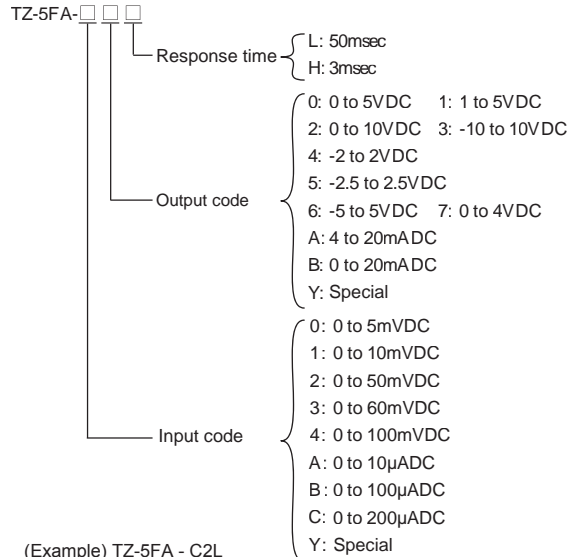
TZ-5FA-□□□

Response time
L: 50msec
H: 3msec

Output code
0: 0 to 5VDC 1: 1 to 5VDC
2: 0 to 10VDC 3: -10 to 10VDC
4: -2 to 2VDC
5: -2.5 to 2.5VDC
6: -5 to 5VDC 7: 0 to 4VDC
A: 4 to 20mADC
B: 0 to 20mADC
Y: Special

Input code
0: 0 to 5mVDC
1: 0 to 10mVDC
2: 0 to 50mVDC
3: 0 to 60mVDC
4: 0 to 100mVDC
A: 0 to 10μADC
B: 0 to 100μADC
C: 0 to 200μADC
Y: Special

(Example) TZ-5FA - C2L